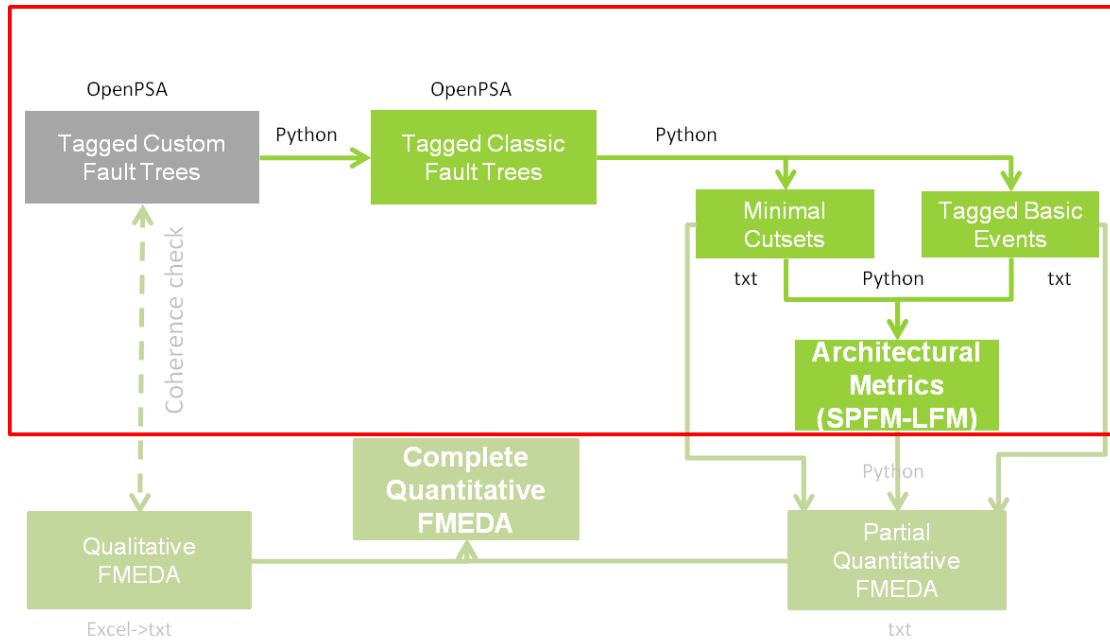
OpenPSA

Tagged Custom Fault Trees

Python

OpenPSA

Tagged Classic Fault Trees

Python

Minimal Cutsets

Tagged Basic Events

txt

Python

txt

Coherence check

Architectural Metrics (SPFM-LFM)

Complete Quantitative FMEDA

Python

Qualitative FMEDA

Partial Quantitative FMEDA

Excel->txt

txt